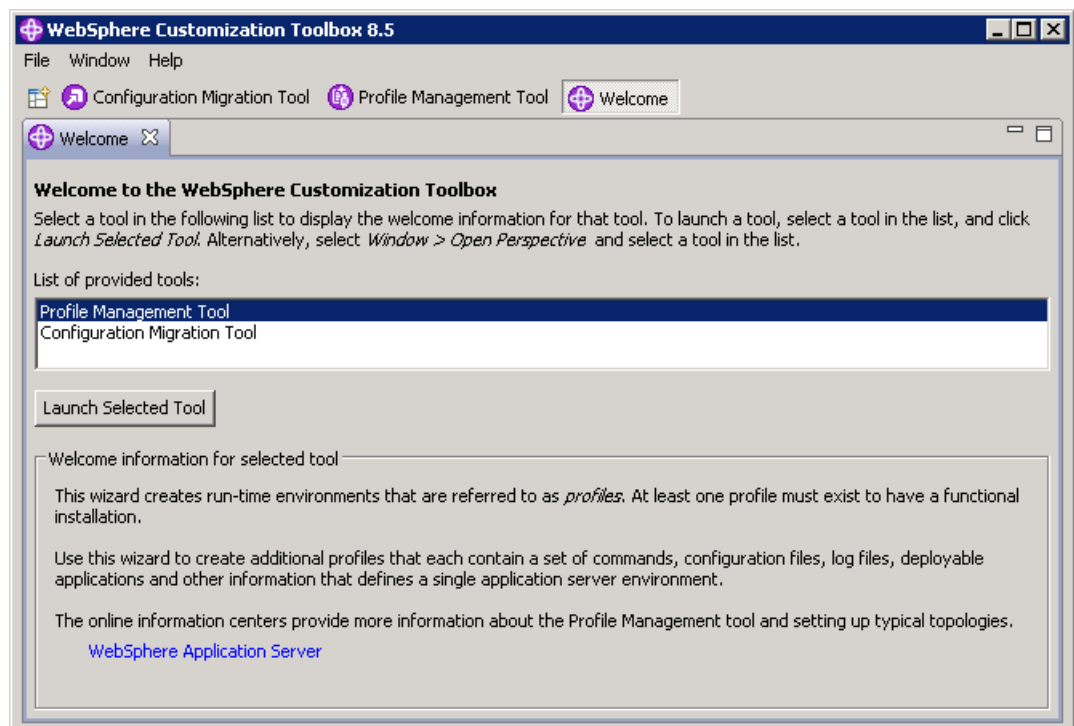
WebSphere Customization Toolbox 8.5

File Window Help

Configuration Migration Tool Profile Management Tool Welcome

Welcome

Welcome to the WebSphere Customization Toolbox

Select a tool in the following list to display the welcome information for that tool. To launch a tool, select a tool in the list, and click Launch Selected Tool. Alternatively, select Window > Open Perspective and select a tool in the list.

List of provided tools:

Profile Management Tool
Configuration Migration Tool

Launch Selected Tool

Welcome information for selected tool

This wizard creates run-time environments that are referred to as profiles. At least one profile must exist to have a functional installation.

Use this wizard to create additional profiles that each contain a set of commands, configuration files, log files, deployable applications and other information that defines a single application server environment.

The online information centers provide more information about the Profile Management tool and setting up typical topologies.

WebSphere Application Server